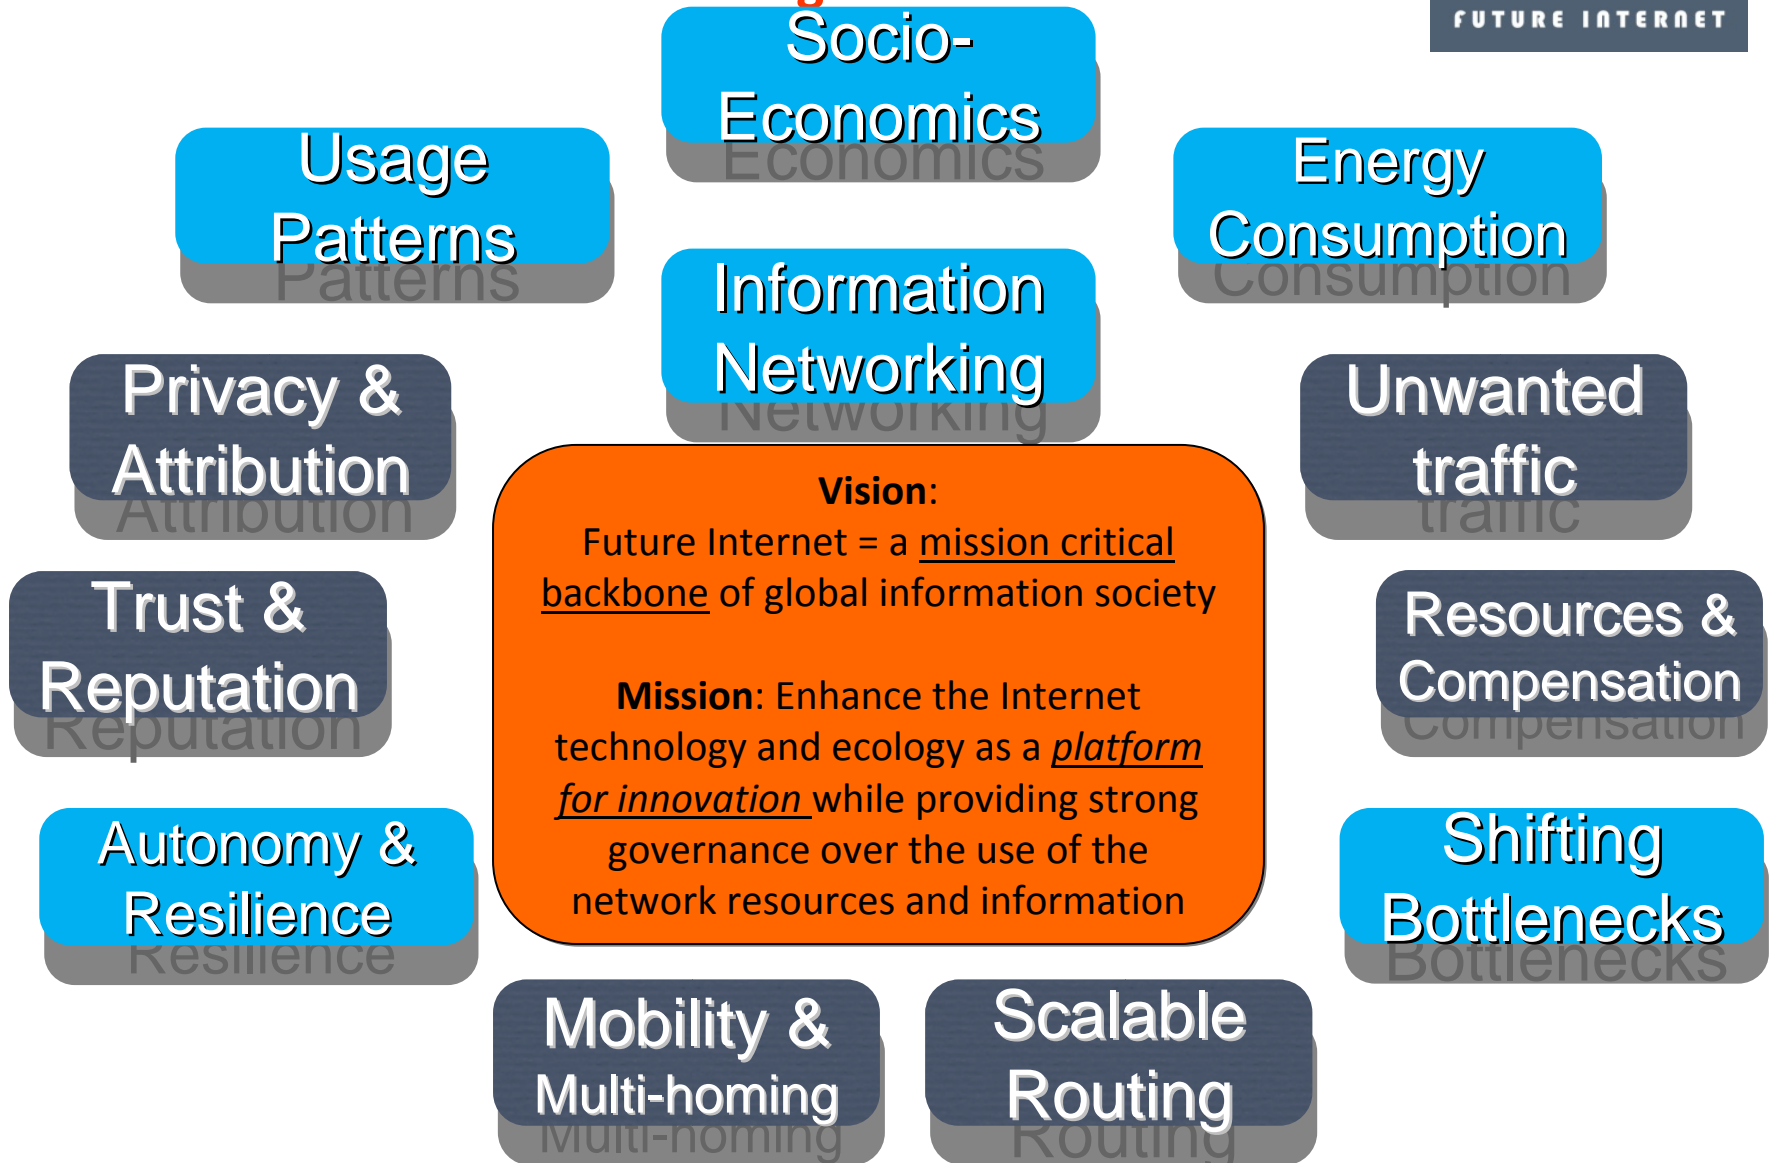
FUTURE INTERNET

Socio-Economics

Usage Patterns

Energy Consumption

Information Networking

Privacy & Attribution

Unwanted traffic

**Vision**:
Future Internet = a mission critical backbone of global information society

**Mission**: Enhance the Internet technology and ecology as a *platform for innovation* while providing strong governance over the use of the network resources and information

Trust & Reputation

Resources & Compensation

Autonomy & Resilience

Shifting Bottlenecks

Mobility & Multi-homing

Scalable Routing